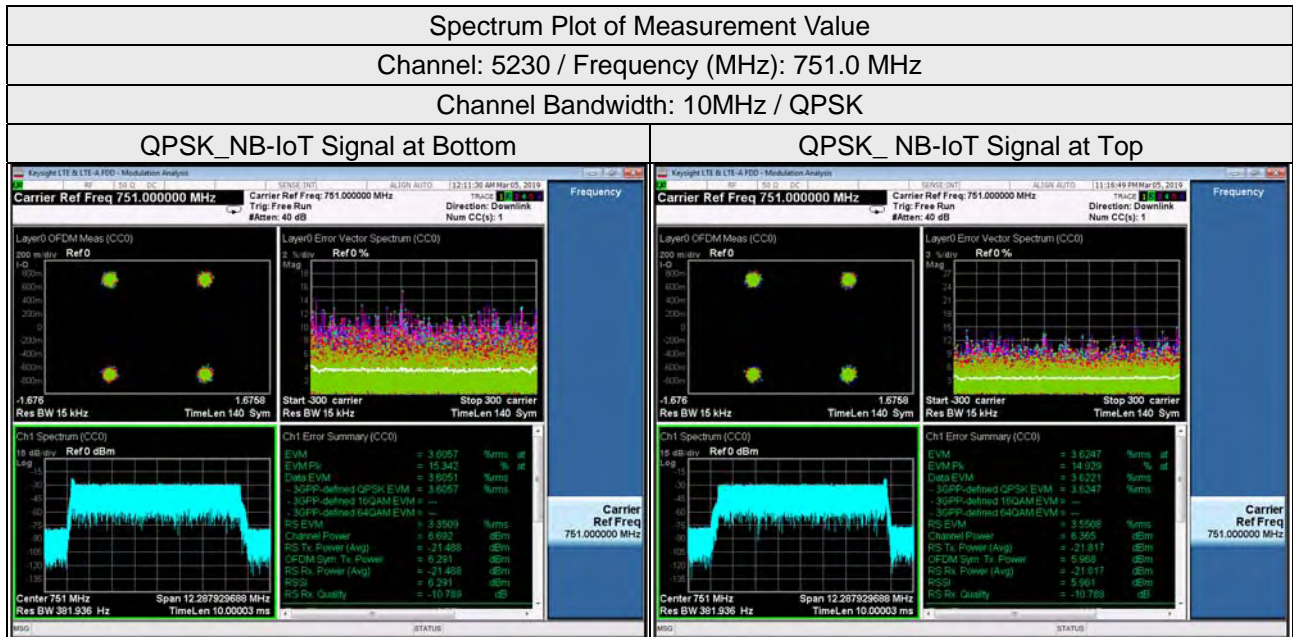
| Spectrum Plot of Measurement Value | |
|---|---|
| Channel: 5230 / Frequency (MHz): 751.0 MHz | |
| Channel Bandwidth: 10MHz / QPSK | |
| QPSK_NB-IoT Signal at Bottom | QPSK_ NB-IoT Signal at Top |

Keysight LTE & LTE-A FDD - Modulation Analysis
RF 50 Ω DC SENSE:INT ALIGN AUTO 12:11:30 AM Mar 05, 2019
Carrier Ref Freq 751.000000 MHz
Carrier Ref Freq: 751.000000 MHz
Trig: Free Run
#Atten: 40 dB
TRACE
Direction: Downlink
Num CC(s): 1
Frequency
Layer0 OFDM Meas (CC0)
200 m/div Ref 0
I-Q
800m
600m
400m
200m
0
-200m
-400m
-600m
-800m
-1.676 1.6758
Res BW 15 kHz TimeLen 140 Sym
Layer0 Error Vector Spectrum (CC0)
2 %/div Ref 0 %
Mag
18
16
14
12
10
Start -300 carrier Stop 300 carrier
Res BW 15 kHz TimeLen 140 Sym
Ch1 Spectrum (CC0)
15 dB/div Ref 0 dBm
Log
-15
-30
-45
-60
-75
-90
-105
-120
-135
Center 751 MHz Span 12.287929688 MHz
Res BW 381.936 Hz TimeLen 10.00003 ms
Ch1 Error Summary (CC0)
EVM = 3.6057 %rms at
EVM Pk = 15.342 % at
Data EVM = 3.6051 %rms
- 3GPP-defined QPSK EVM = 3.6057 %rms
- 3GPP-defined 16QAM EVM = ---
- 3GPP-defined 64QAM EVM = ---
RS EVM = 3.3509 %rms
Channel Power = 6.692 dBm
RS Tx. Power (Avg) = -21.488 dBm
OFDM Sym. Tx. Power = 6.291 dBm
RS Rx. Power (Avg) = -21.488 dBm
RSSI = 6.291 dBm
RS Rx. Quality = -10.789 dB
Carrier Ref Freq 751.000000 MHz
MSG STATUS

Keysight LTE & LTE-A FDD - Modulation Analysis
RF 50 Ω DC SENSE:INT ALIGN AUTO 11:16:49 PM Mar 05, 2019
Carrier Ref Freq 751.000000 MHz
Carrier Ref Freq: 751.000000 MHz
Trig: Free Run
#Atten: 40 dB
TRACE
Direction: Downlink
Num CC(s): 1
Frequency
Layer0 OFDM Meas (CC0)
200 m/div Ref 0
I-Q
800m
600m
400m
200m
0
-200m
-400m
-600m
-800m
-1.676 1.6758
Res BW 15 kHz TimeLen 140 Sym
Layer0 Error Vector Spectrum (CC0)
3 %/div Ref 0 %
Mag
27
24
21
18
15
12
9
6
3
Start -300 carrier Stop 300 carrier
Res BW 15 kHz TimeLen 140 Sym
Ch1 Spectrum (CC0)
15 dB/div Ref 0 dBm
Log
-15
-30
-45
-60
-75
-90
-105
-120
-135
Center 751 MHz Span 12.287929688 MHz
Res BW 381.936 Hz TimeLen 10.00003 ms
Ch1 Error Summary (CC0)
EVM = 3.6247 %rms at
EVM Pk = 14.929 % at
Data EVM = 3.6221 %rms
- 3GPP-defined QPSK EVM = 3.6247 %rms
- 3GPP-defined 16QAM EVM = ---
- 3GPP-defined 64QAM EVM = ---
RS EVM = 3.5508 %rms
Channel Power = 6.365 dBm
RS Tx. Power (Avg) = -21.817 dBm
OFDM Sym. Tx. Power = 5.968 dBm
RS Rx. Power (Avg) = -21.817 dBm
RSSI = 5.961 dBm
RS Rx. Quality = -10.788 dB
Carrier Ref Freq 751.000000 MHz
MSG STATUS